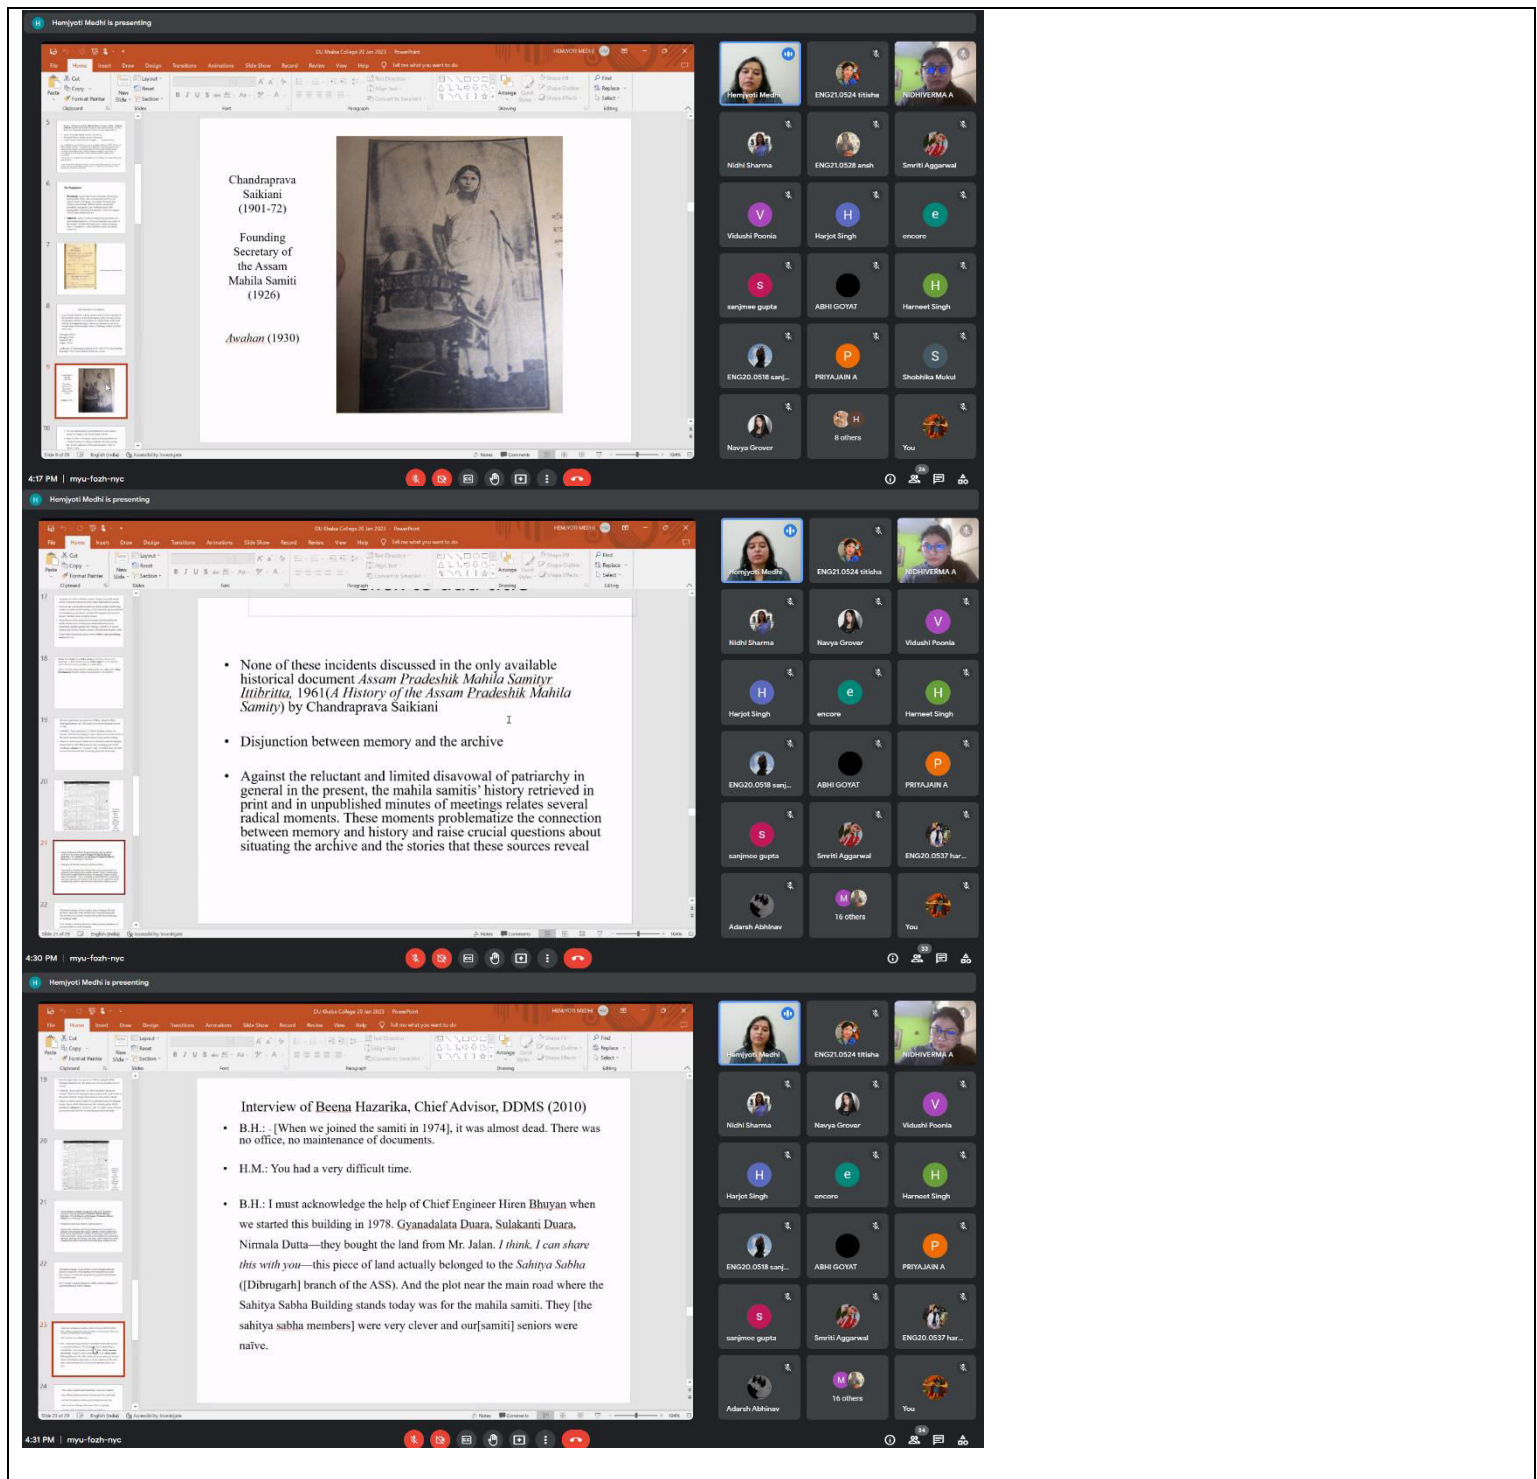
Hemjyoti Medhi is presenting

Chandraprava Saikiani (1901-72)

Founding Secretary of the Assam Mahila Samiti (1926)

*Awahan* (1930)

Hemjyoti Medhi
ENG21.0524 titisha
NIDHIVERMA A
Nidhi Sharma
ENG21.0528 ansh
Smriti Aggarwal
Vidushi Poonia
Harjot Singh
encore
sanjmee gupta
ABHI GOYAT
Harneet Singh
ENG20.0518 sanj...
PRIYAJAIN A
Shobhika Mukul
Navya Grover
8 others
You

4:17 PM | myu-fozh-nyc

Hemjyoti Medhi is presenting

• None of these incidents discussed in the only available historical document *Assam Pradeshik Mahila Samityr Ittibritta*, 1961(*A History of the Assam Pradeshik Mahila Samity*) by Chandraprava Saikiani

• Disjunction between memory and the archive

• Against the reluctant and limited disavowal of patriarchy in general in the present, the mahila samitis' history retrieved in print and in unpublished minutes of meetings relates several radical moments. These moments problematize the connection between memory and history and raise crucial questions about situating the archive and the stories that these sources reveal

Hemjyoti Medhi
ENG21.0524 titisha
NIDHIVERMA A
Nidhi Sharma
Navya Grover
Vidushi Poonia
Harjot Singh
encore
Harneet Singh
ENG20.0518 sanj...
ABHI GOYAT
PRIYAJAIN A
sanjmee gupta
Smriti Aggarwal
ENG20.0537 har...
Adarsh Abhinav
16 others
You

4:30 PM | myu-fozh-nyc

Hemjyoti Medhi is presenting

Interview of Beena Hazarika, Chief Advisor, DDMS (2010)

• B.H.: [When we joined the samiti in 1974], it was almost dead. There was no office, no maintenance of documents.

• H.M.: You had a very difficult time.

• B.H.: I must acknowledge the help of Chief Engineer Hiren Bhuyan when we started this building in 1978. Gyanadalata Duara, Sulakanti Duara, Nirmala Dutta—they bought the land from Mr. Jalan. *I think, I can share this with you*—this piece of land actually belonged to the *Sahitya Sabha* ([Dibrugarh] branch of the ASS). And the plot near the main road where the Sahitya Sabha Building stands today was for the mahila samiti. They [the sahitya sabha members] were very clever and our[samiti] seniors were naive.

Hemjyoti Medhi
ENG21.0524 titisha
NIDHIVERMA A
Nidhi Sharma
Navya Grover
Vidushi Poonia
Harjot Singh
encore
Harneet Singh
ENG20.0518 sanj...
ABHI GOYAT
PRIYAJAIN A
sanjmee gupta
Smriti Aggarwal
ENG20.0537 har...
Adarsh Abhinav
16 others
You

4:31 PM | myu-fozh-nyc